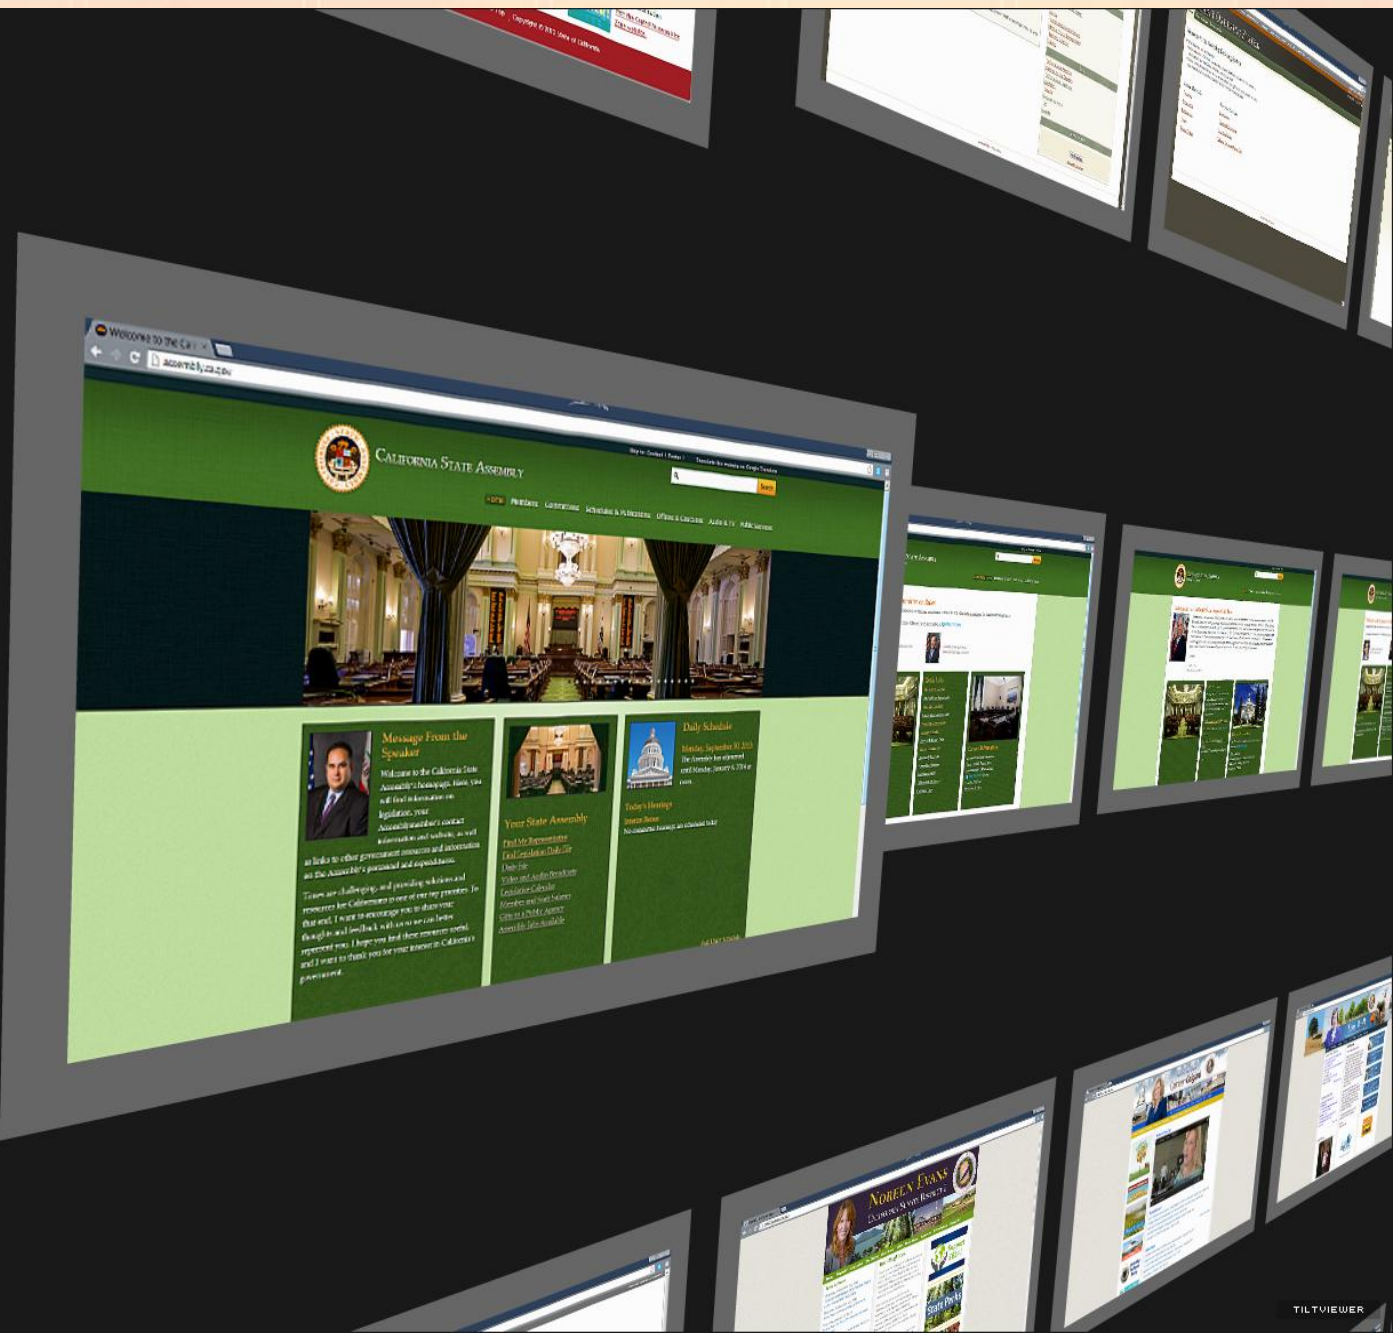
Copyright © 2013 State of California

Welcome to the Ca

assembly.ca.gov

California State Assembly

Skip to Content | Text | Translate this website via Google Translate

Search

Home Members Committees Schedules & Publications Offices & Caucuses Audio & TV Public Services

Message From the Speaker

Welcome to the California State Assembly's homepage. Here, you will find information on legislation, your Assemblymember's contact information and website, as well as links to other government resources and information on the Assembly's personnel and expenditures.

Times are challenging, and providing solutions and resources for Californians is one of our top priorities. To that end, I want to encourage you to share your thoughts and feedback with us so we can better represent you. I hope you find these resources useful, and I want to thank you for your interest in California's government.

Your State Assembly

Find My Representative
Find Legislation Daily File
Daily File
Video and Audio Broadcasts
Legislative Calendar
Member and Staff Salaries
Gifts to a Public Agency
Assembly Jobs Available

Daily Schedule

Monday, September 30, 2013
The Assembly has adjourned until Monday, January 6, 2014 at noon.

Today's Hearings
Interim Recess
No committee hearings are scheduled today.

Daily Schedule

Noreen Evans

State Parks

TILTVIEWER